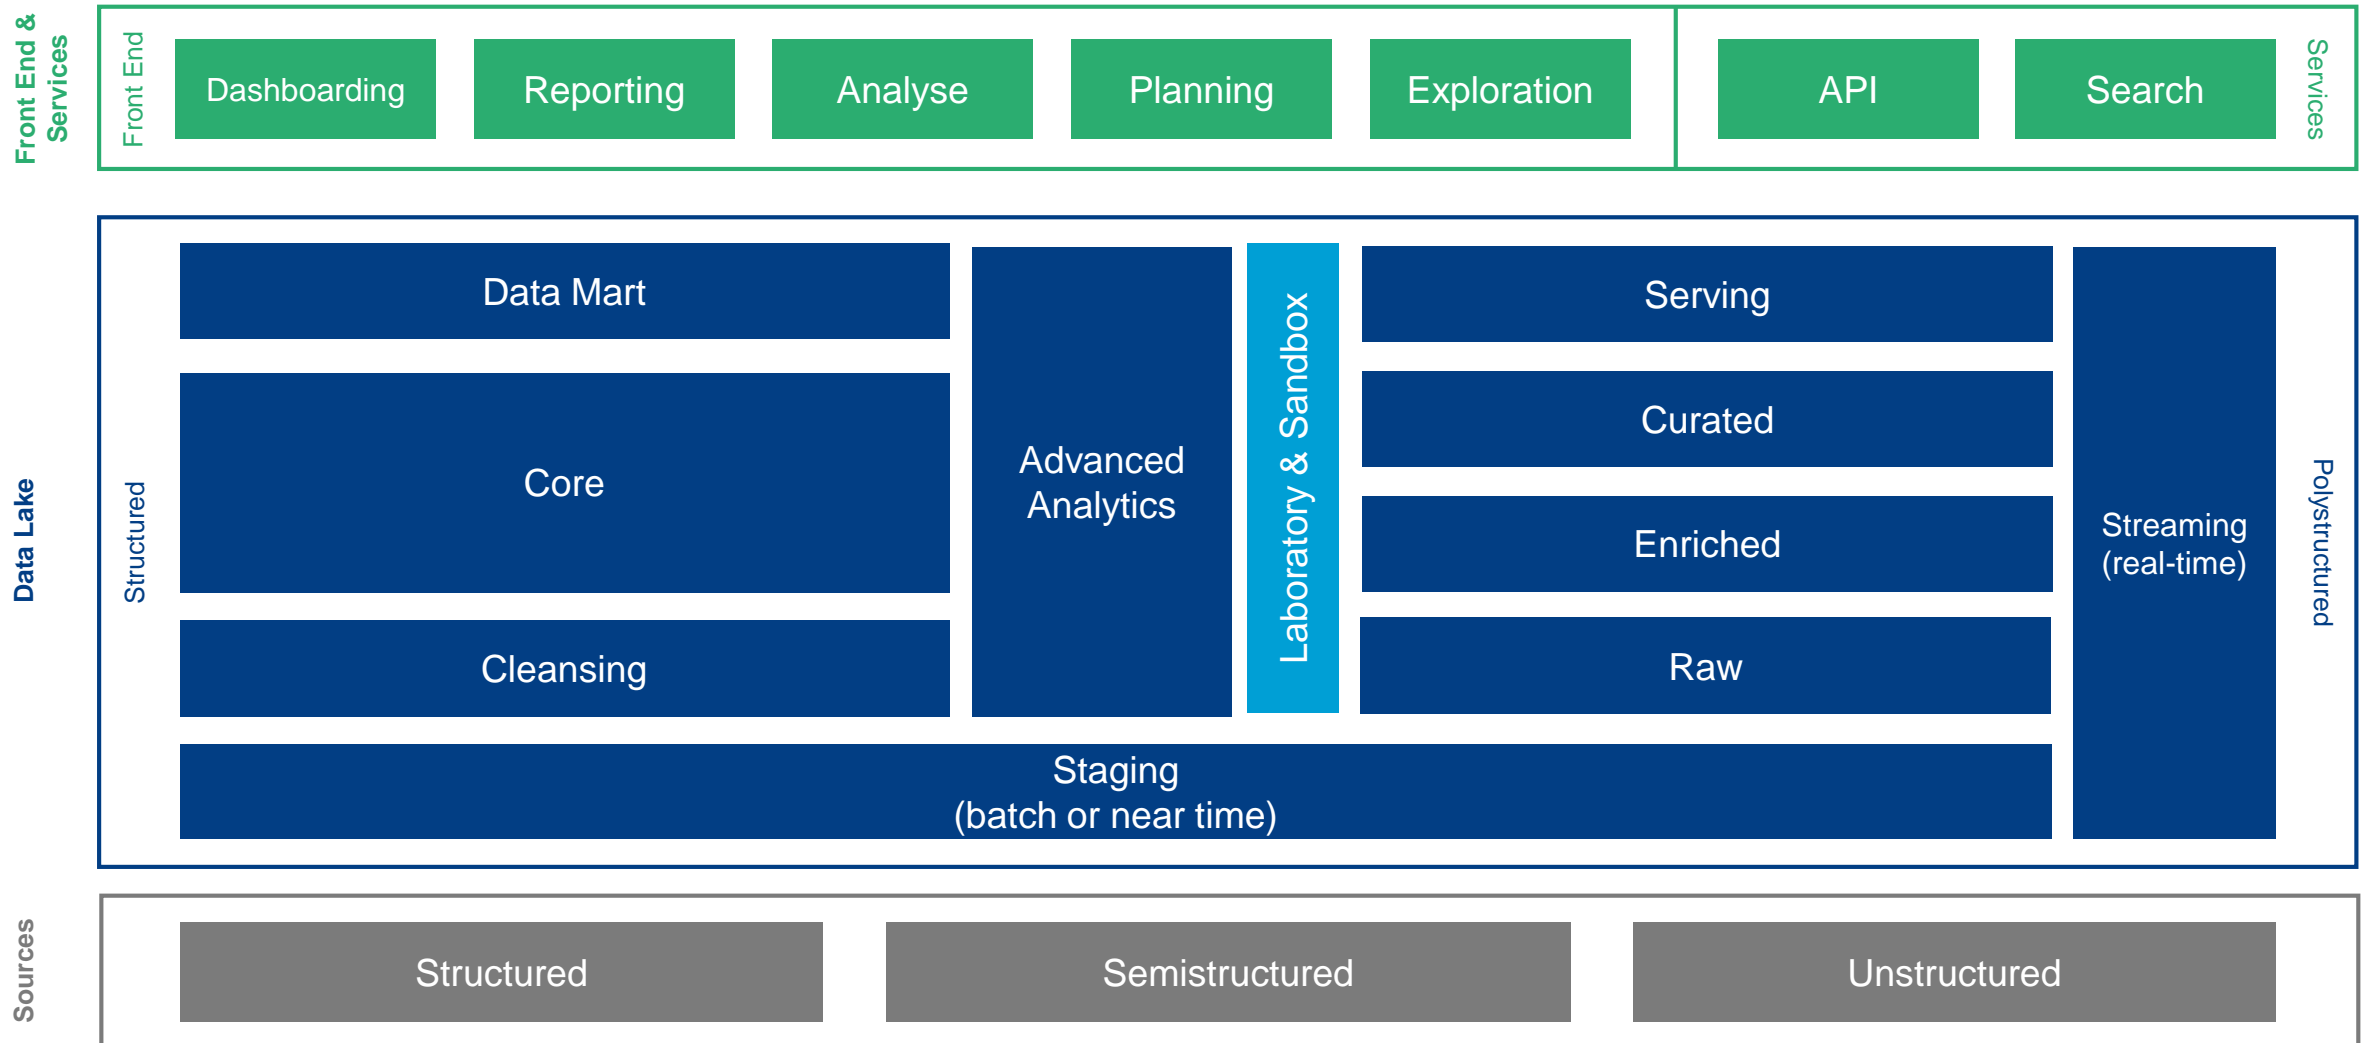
Front End & Services

Front End

Dashboarding

Reporting

Analyse

Planning

Exploration

API

Search

Services

Data Lake

Structured

Data Mart

Core

Cleansing

Advanced Analytics

Laboratory & Sandbox

Serving

Curated

Enriched

Raw

Streaming (real-time)

Polystructured

Staging
(batch or near time)

Sources

Structured

Semistructured

Unstructured